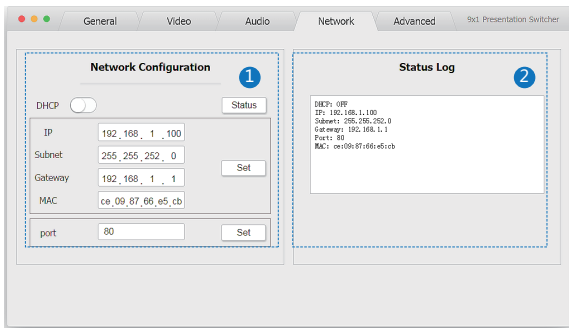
General Video Audio Network Advanced 9x1 Presentation Switcher

Network Configuration 1

DHCP Status

IP 192 . 168 . 1 . 100

Subnet 255 . 255 . 252 . 0 Set

Gateway 192 . 168 . 1 . 1

MAC ce . 09 . 87 . 66 . e5 . cb

port 80 Set

Status Log 2

DHCP: OFF
IP: 192.168.1.100
Subnet: 255.255.252.0
Gateway: 192.168.1.1
Port: 80
MAC: ce:09:87:66:e5:cb